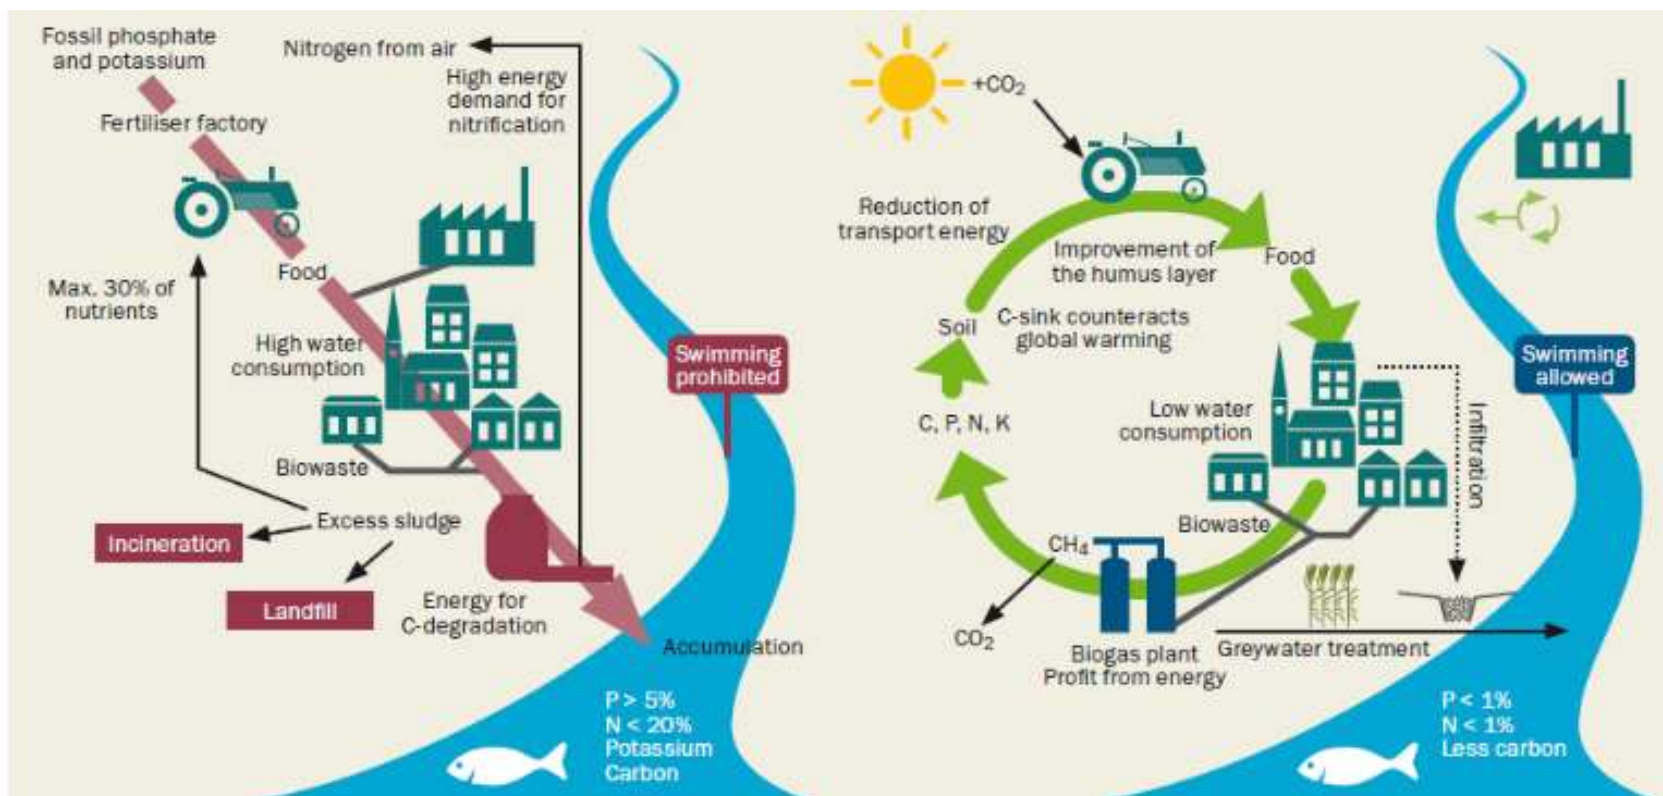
Fossil phosphate and potassium

Nitrogen from air

High energy demand for nitrification

Fertiliser factory

Food

Max. 30% of nutrients

High water consumption

Swimming prohibited

Biowaste

Excess sludge

Incineration

Landfill

Energy for C-degradation

Accumulation

P > 5%
N < 20%
Potassium
Carbon

+CO$_2$

Reduction of transport energy

Improvement of the humus layer

Food

Soil

C-sink counteracts global warming

Swimming allowed

C, P, N, K

Low water consumption

Infiltration

Biowaste

CH$_4$

CO$_2$

Biogas plant
Profit from energy

Greywater treatment

P < 1%
N < 1%
Less carbon